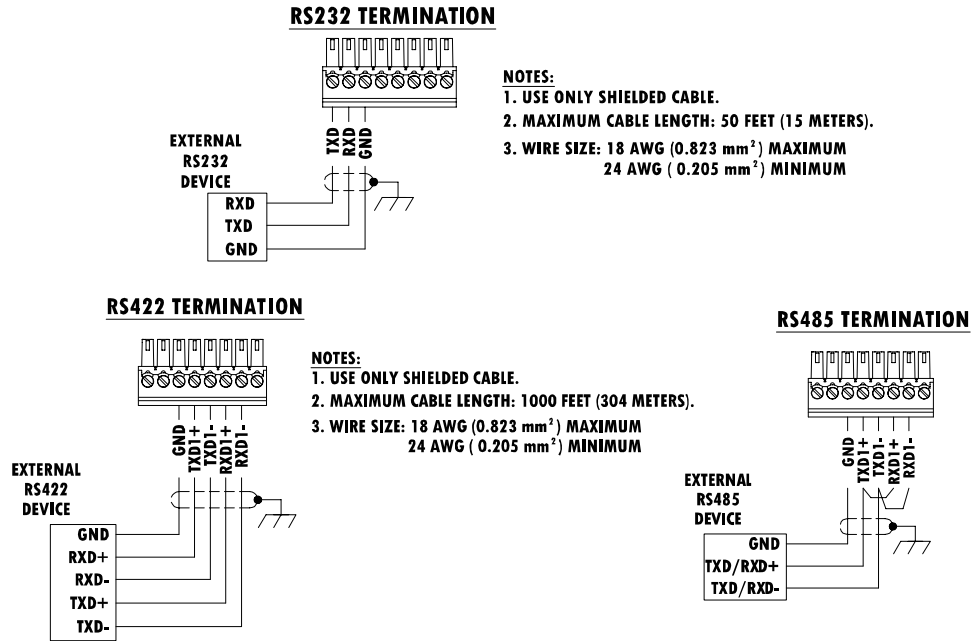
RS232 TERMINATION

NOTES:
1. USE ONLY SHIELDED CABLE.
2. MAXIMUM CABLE LENGTH: 50 FEET (15 METERS).
3. WIRE SIZE: 18 AWG (0.823 mm$^2$) MAXIMUM
24 AWG ( 0.205 mm$^2$) MINIMUM

TXD
RXD
GND

EXTERNAL
RS232
DEVICE

RXD
TXD
GND

RS422 TERMINATION

NOTES:
1. USE ONLY SHIELDED CABLE.
2. MAXIMUM CABLE LENGTH: 1000 FEET (304 METERS).
3. WIRE SIZE: 18 AWG (0.823 mm$^2$) MAXIMUM
24 AWG ( 0.205 mm$^2$) MINIMUM

GND
TXD1+
TXD1-
RXD1+
RXD1-

EXTERNAL
RS422
DEVICE

GND
RXD+
RXD-
TXD+
TXD-

RS485 TERMINATION

GND
TXD1+
TXD1-
RXD1+
RXD1-

EXTERNAL
RS485
DEVICE

GND
TXD/RXD+
TXD/RXD-